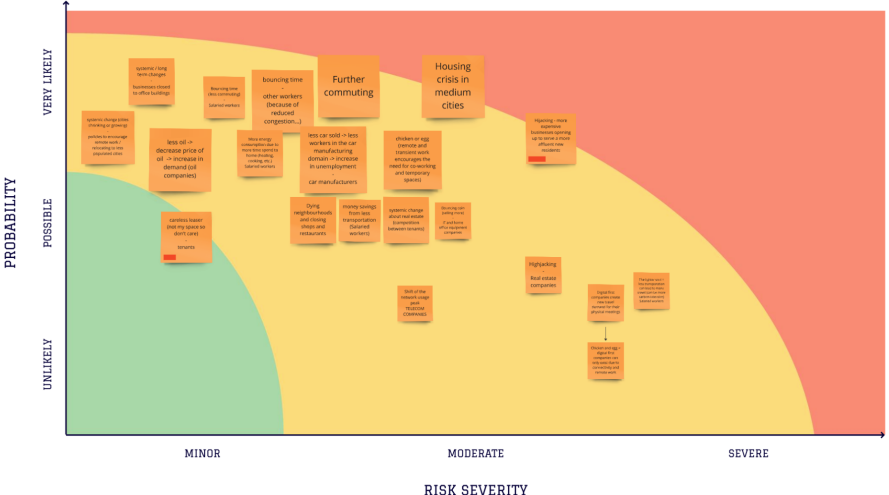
VERY LIKELY

POSSIBLE

UNLIKELY

PROBABILITY

systemic / long term changes

businesses closed to office buildings

Bouncing time (less commuting)

Salaried workers

bouncing time - other workers (because of reduced congestion...)

Further commuting

Housing crisis in medium cities

systemic change (cities shrinking or growing)

policies to encourage remote work / relocating or less populated cities

less oil -> decrease price of oil -> increase in demand (oil companies)

More energy consumption due to more time spend to home (heating, cooling, etc.) Salaried workers

less car sold -> less workers in the car manufacturing domain -> increase in unemployment

car manufacturers

chicken or egg (remote and transient work encourages the need for co-working and temporary spaces)

hijacking - more expensive businesses opening up to serve a more affluent new residents

careless leaser (not my space so don't care)

tenants

Dying neighbourhoods and closing shops and restaurants

money savings from less transportation (Salaried workers)

systemic change about real estate (competition between tenants)

Working cars (sitting more)

IT and home office equipment companies

Highjacking

Real estate companies

Skill of the network usage peak TELECOM COMPANIES

Digital first companies create new travel demand for more physical meetings

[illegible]

Chicken and egg - digital first companies can only exist due to connectivity and remote work

MINOR

MODERATE

SEVERE

RISK SEVERITY